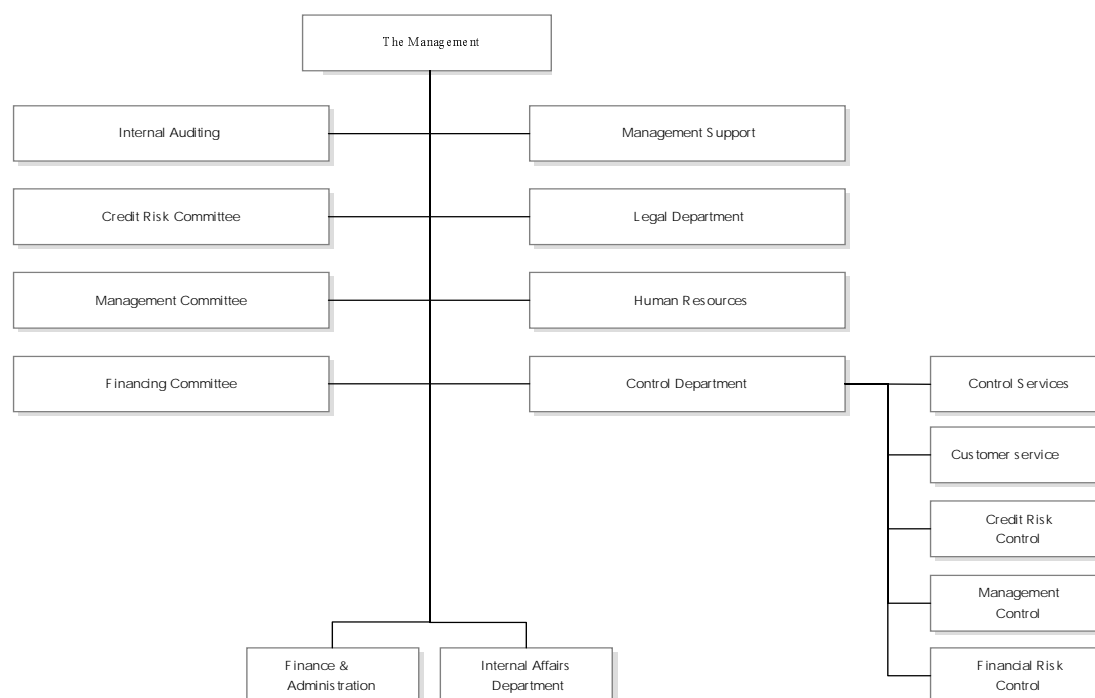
The Management

Internal Auditing

Management Support

Credit Risk Committee

Legal Department

Management Committee

Human Resources

Financing Committee

Control Department

Control Services

Customer service

Credit Risk Control

Management Control

Financial Risk Control

Finance & Administration

Internal Affairs Department